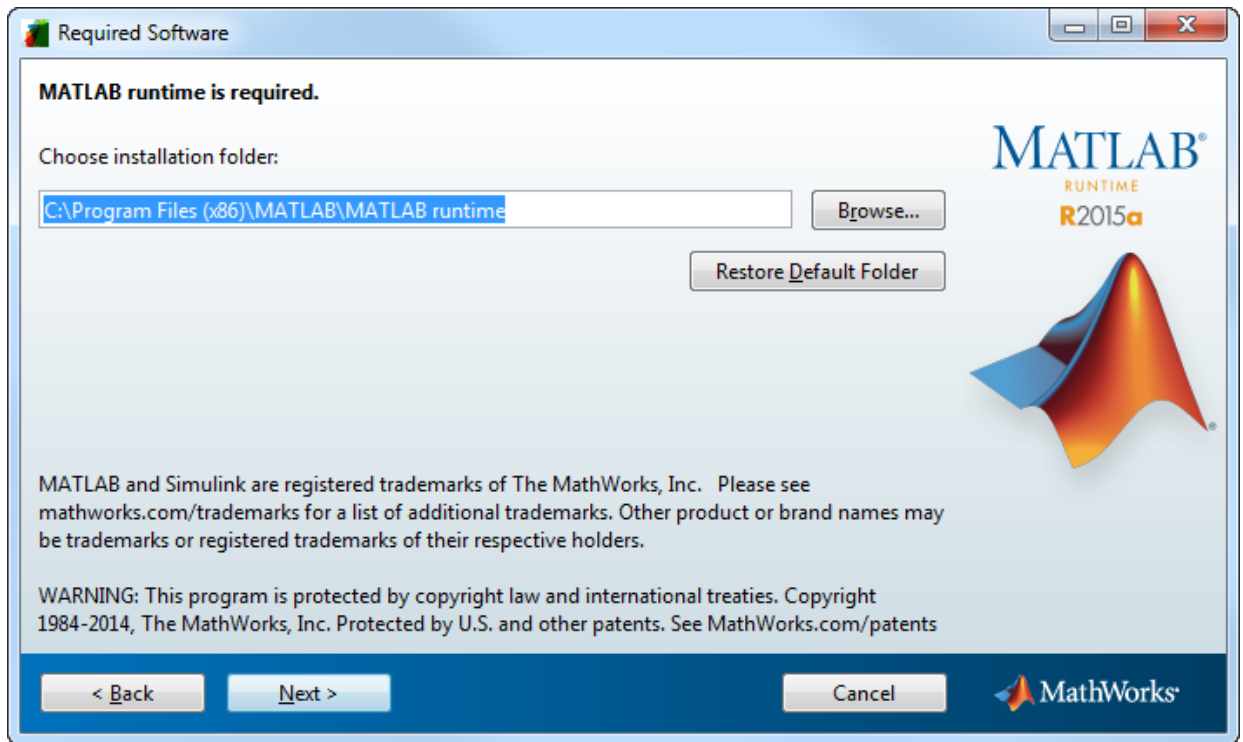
Required Software

MATLAB runtime is required.

Choose installation folder:

C:\Program Files (x86)\MATLAB\MATLAB runtime

Browse...

Restore Default Folder

MATLAB®
RUNTIME
R2015a

MATLAB and Simulink are registered trademarks of The MathWorks, Inc. Please see mathworks.com/trademarks for a list of additional trademarks. Other product or brand names may be trademarks or registered trademarks of their respective holders.

WARNING: This program is protected by copyright law and international treaties. Copyright 1984-2014, The MathWorks, Inc. Protected by U.S. and other patents. See MathWorks.com/patents

< Back

Next >

Cancel

MathWorks®